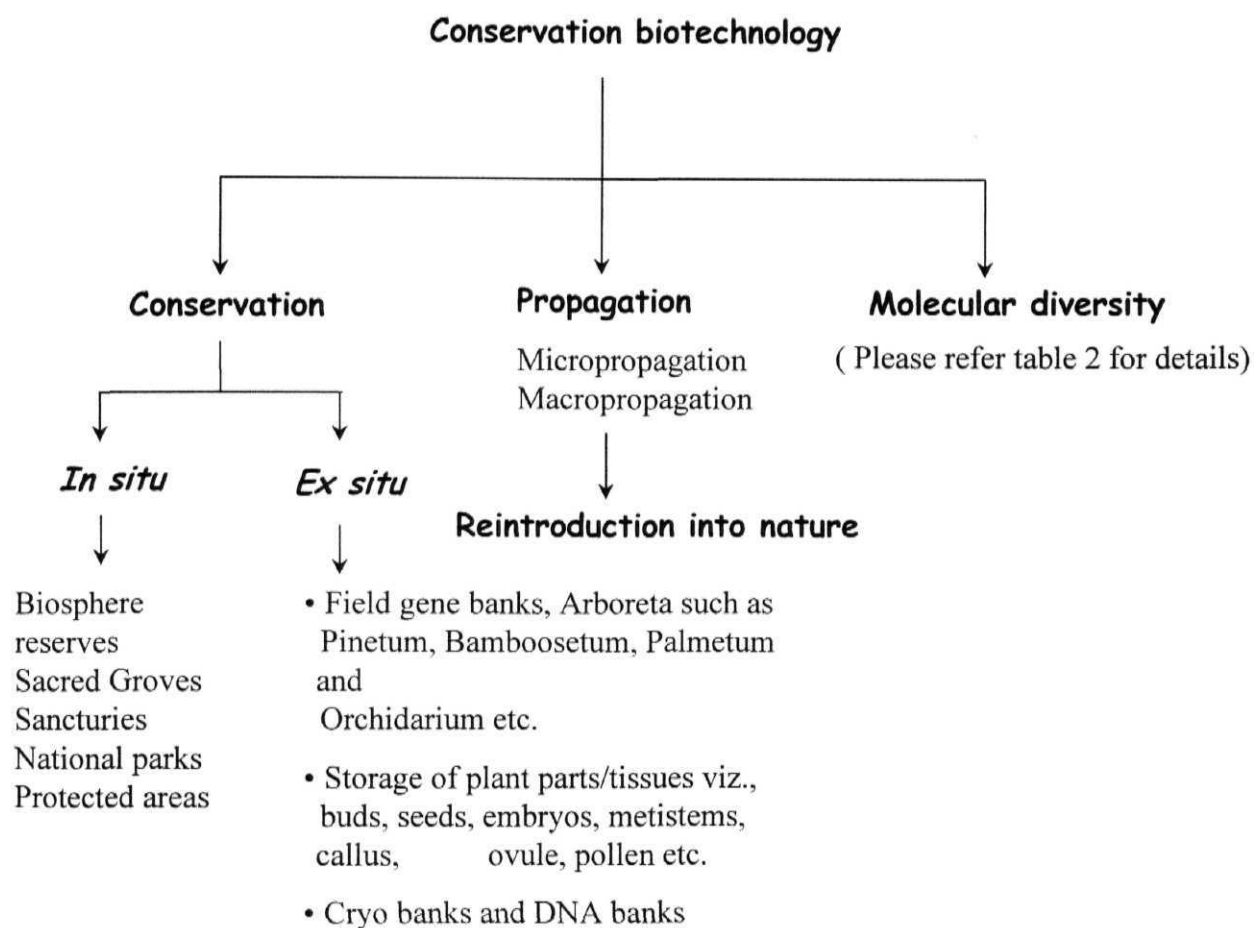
Conservation biotechnology

Conservation

Propagation

Micropropagation
Macropropagation

Molecular diversity

( Please refer table 2 for details)

In situ

Ex situ

Reintroduction into nature

Biosphere reserves
Sacred Groves
Sancturies
National parks
Protected areas

• Field gene banks, Arboreta such as Pinetum, Bamboosetum, Palmetum and Orchidarium etc.

• Storage of plant parts/tissues viz., buds, seeds, embryos, metistems, callus, ovule, pollen etc.

• Cryo banks and DNA banks